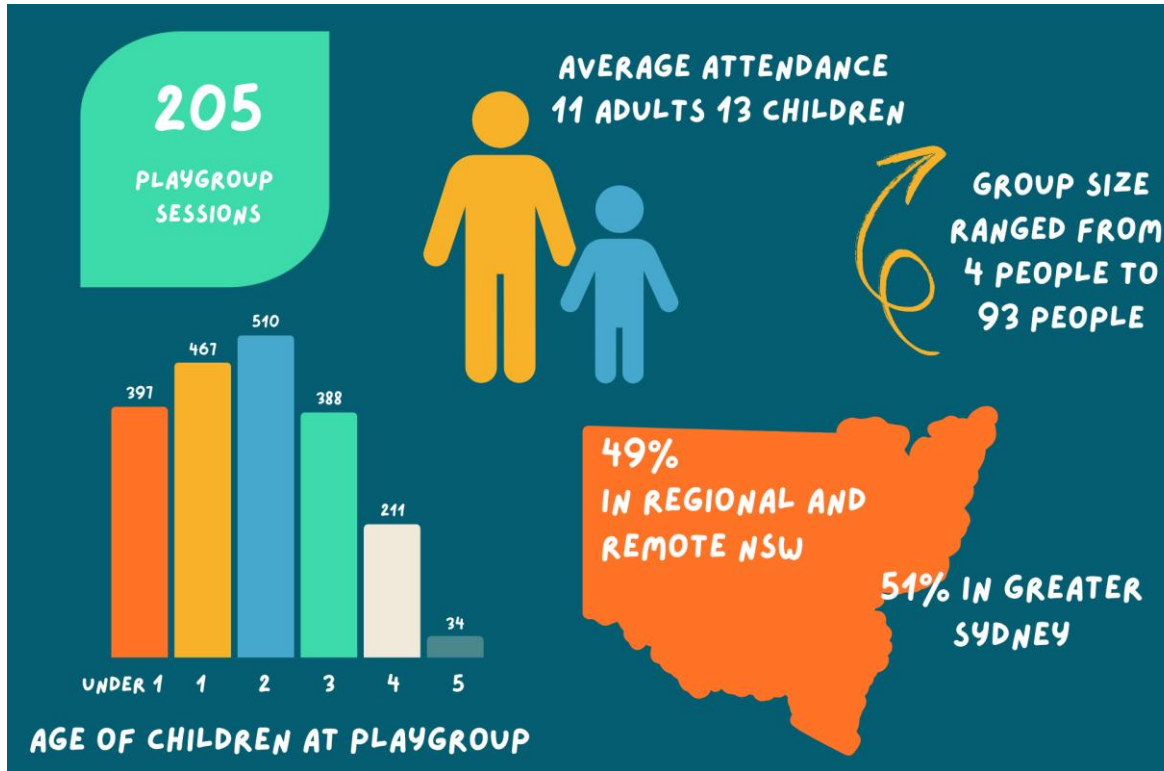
205

PLAYGROUP SESSIONS

AVERAGE ATTENDANCE
11 ADULTS 13 CHILDREN

GROUP SIZE RANGED FROM 4 PEOPLE TO 93 PEOPLE

| Age | Children |
|---|---|
| UNDER 1 | 397 |
| 1 | 467 |
| 2 | 510 |
| 3 | 388 |
| 4 | 211 |
| 5 | 34 |

AGE OF CHILDREN AT PLAYGROUP

49%
IN REGIONAL AND REMOTE NSW

51% IN GREATER SYDNEY